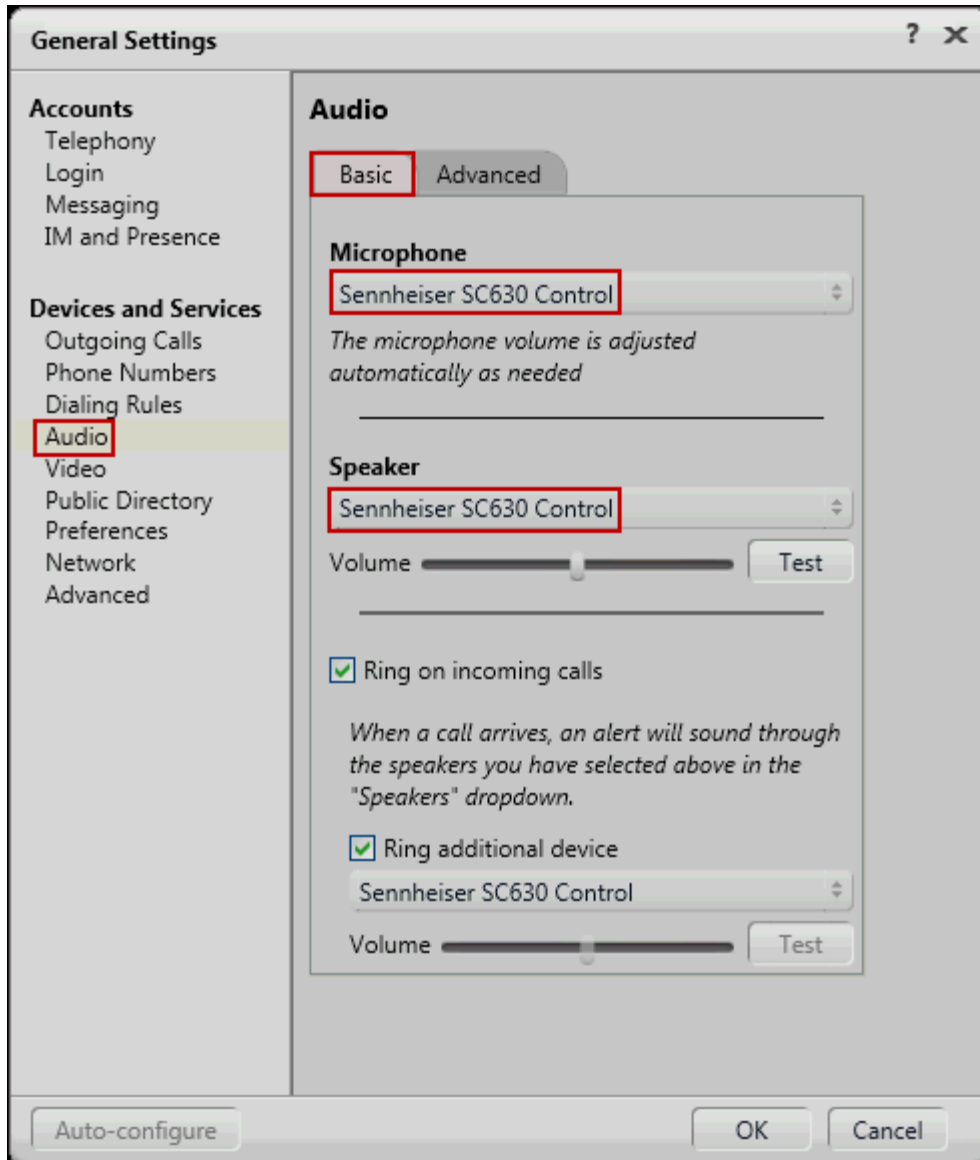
General Settings ? ×

Accounts
Telephony
Login
Messaging
IM and Presence

Devices and Services
Outgoing Calls
Phone Numbers
Dialing Rules
Audio
Video
Public Directory
Preferences
Network
Advanced

Audio

Basic Advanced

Microphone
Sennheiser SC630 Control
The microphone volume is adjusted automatically as needed

Speaker
Sennheiser SC630 Control
Volume Test

Ring on incoming calls

When a call arrives, an alert will sound through the speakers you have selected above in the "Speakers" dropdown.

Ring additional device
Sennheiser SC630 Control
Volume Test

Auto-configure OK Cancel